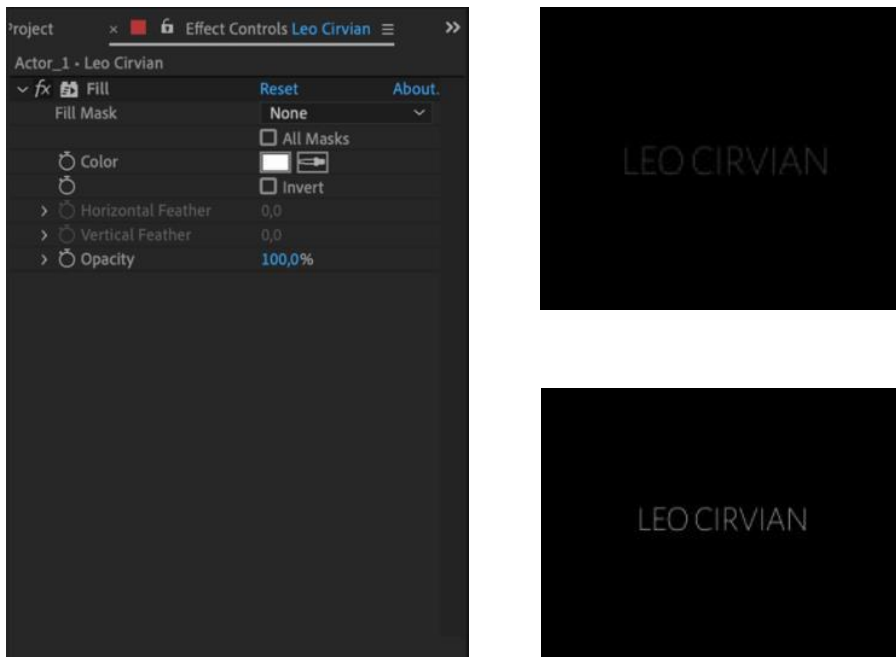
Project × Effect Controls Leo Cirvian ≡ »

Actor_1 • Leo Cirvian

fx Fill Reset About.

Fill Mask None

All Masks

Color

Invert

Horizontal Feather 0,0

Vertical Feather 0,0

Opacity 100,0%

LEO CIRVIAN

LEO CIRVIAN